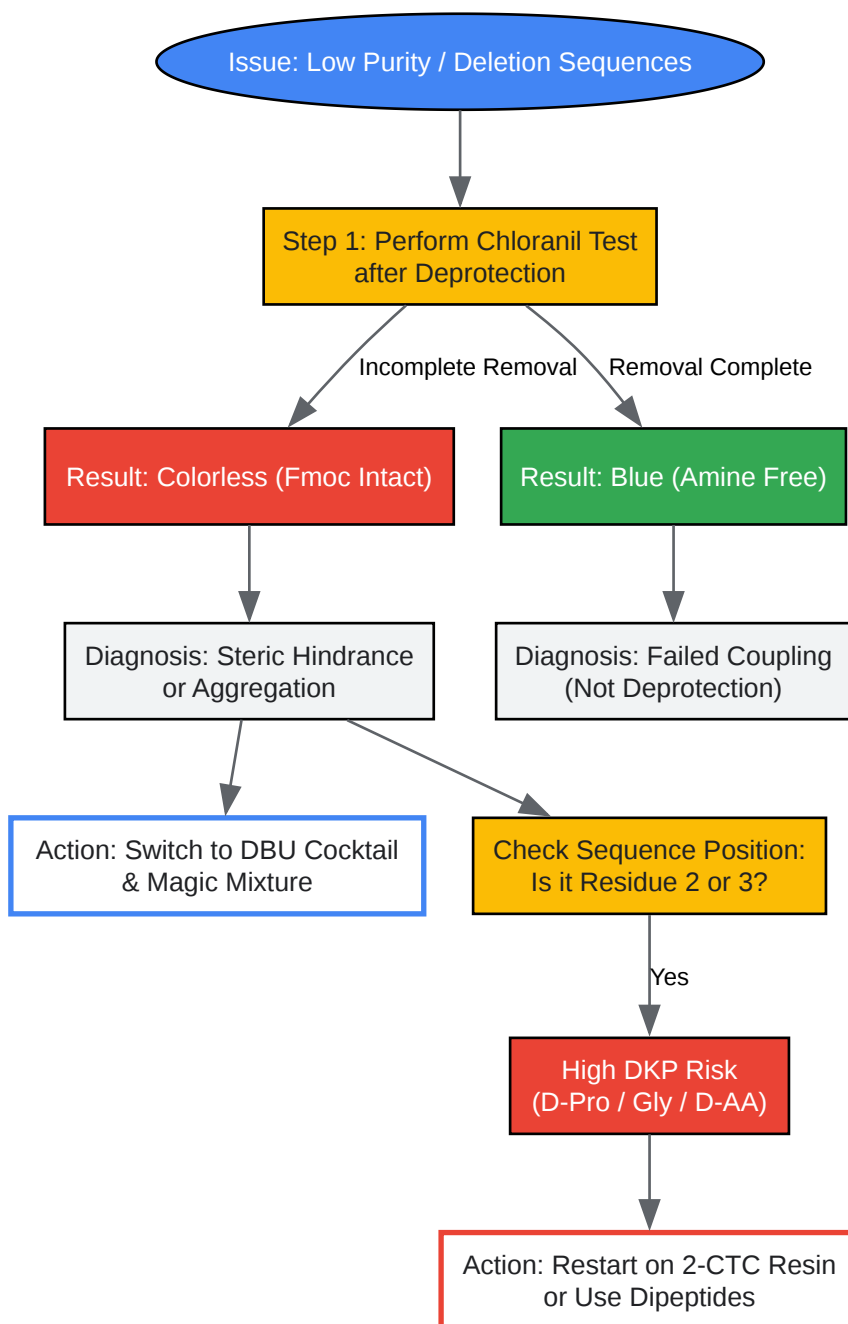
Issue: Low Purity / Deletion Sequences

Step 1: Perform Chloranil Test after Deprotection

Incomplete Removal

Removal Complete

Result: Colorless (Fmoc Intact)

Result: Blue (Amine Free)

Diagnosis: Steric Hindrance or Aggregation

Diagnosis: Failed Coupling (Not Deprotection)

Action: Switch to DBU Cocktail & Magic Mixture

Check Sequence Position: Is it Residue 2 or 3?

Yes

High DKP Risk (D-Pro / Gly / D-AA)

Action: Restart on 2-CTC Resin or Use Dipeptides